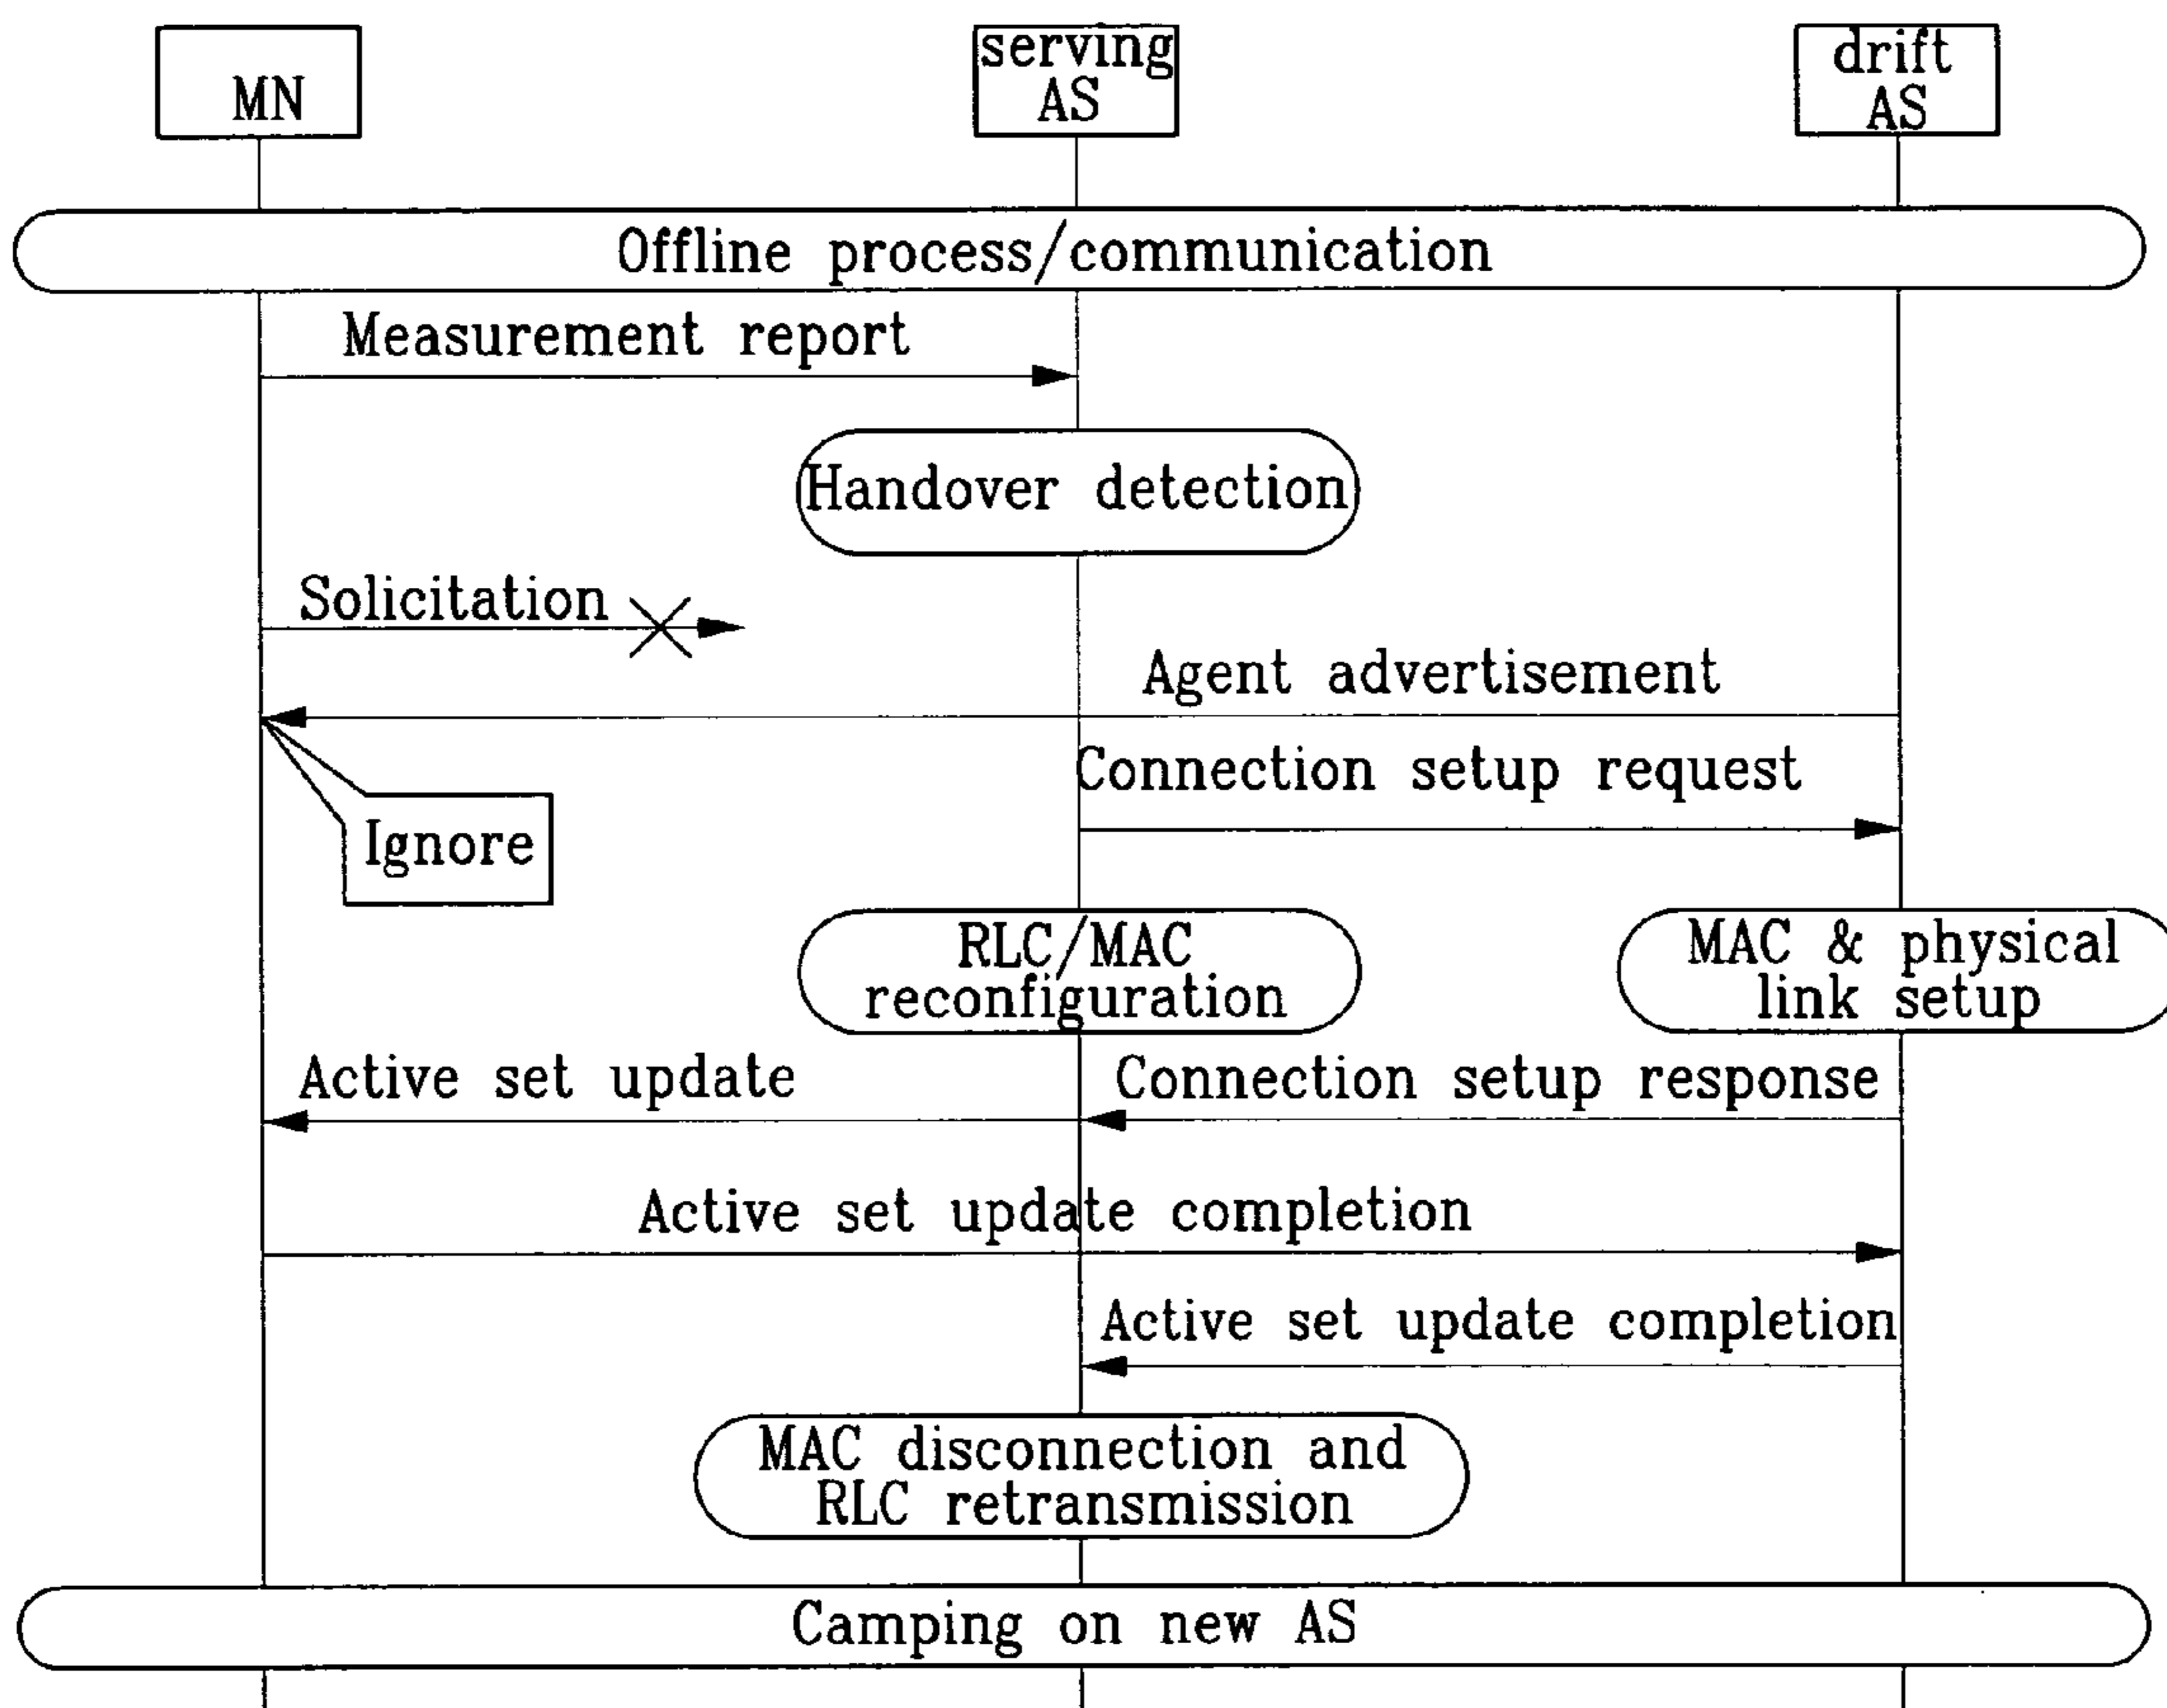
MN

serving AS

drift AS

Offline process/communication

Measurement report

Handover detection

Solicitation

Agent advertisement

Connection setup request

Ignore

RLC/MAC reconfiguration

MAC & physical link setup

Active set update

Connection setup response

Active set update completion

Active set update completion

MAC disconnection and RLC retransmission

Camping on new AS